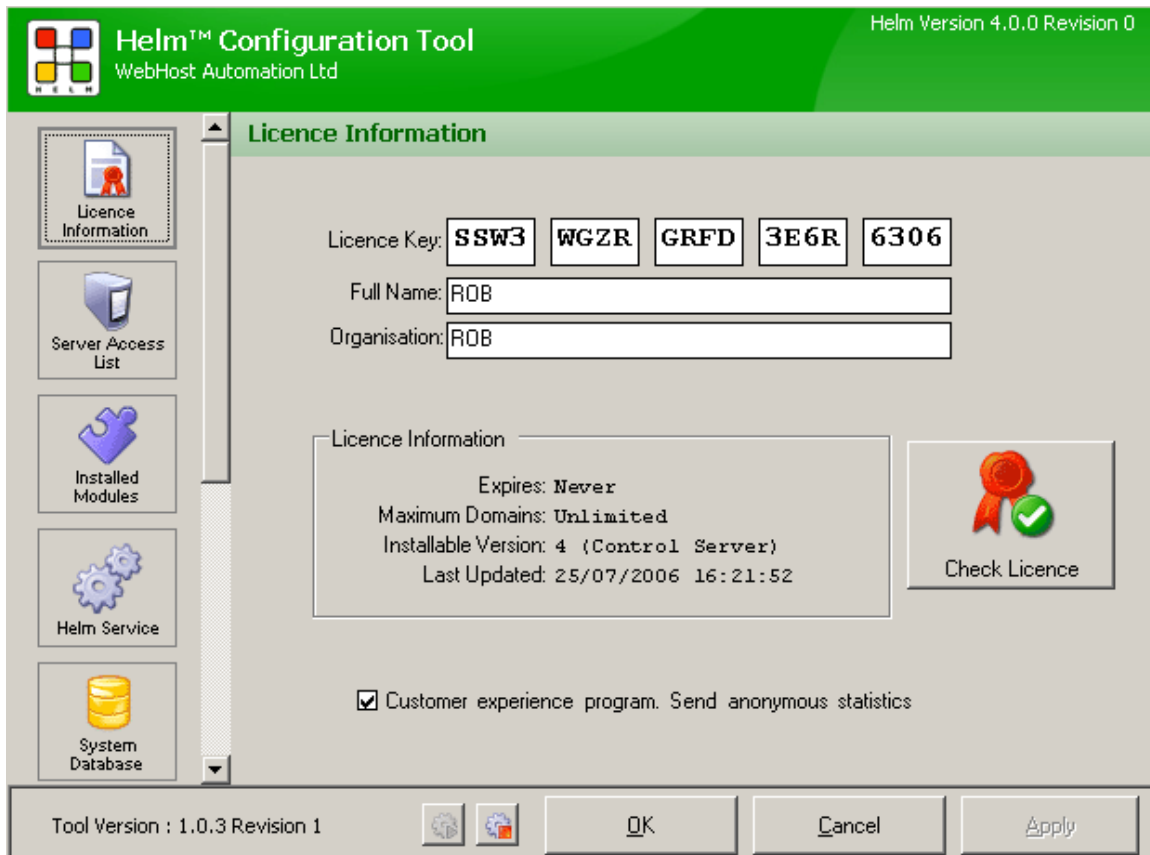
Helm™ Configuration Tool
WebHost Automation Ltd

Helm Version 4.0.0 Revision 0

Licence Information

Server Access List

Installed Modules

Helm Service

System Database

Licence Information

Licence Key: SSW3 WGZR GRFD 3E6R 6306

Full Name: ROB

Organisation: ROB

Licence Information

Expires: Never
Maximum Domains: Unlimited
Installable Version: 4 (Control Server)
Last Updated: 25/07/2006 16:21:52

Check Licence

☑ Customer experience program. Send anonymous statistics

Tool Version : 1.0.3 Revision 1

OK

Cancel

Apply